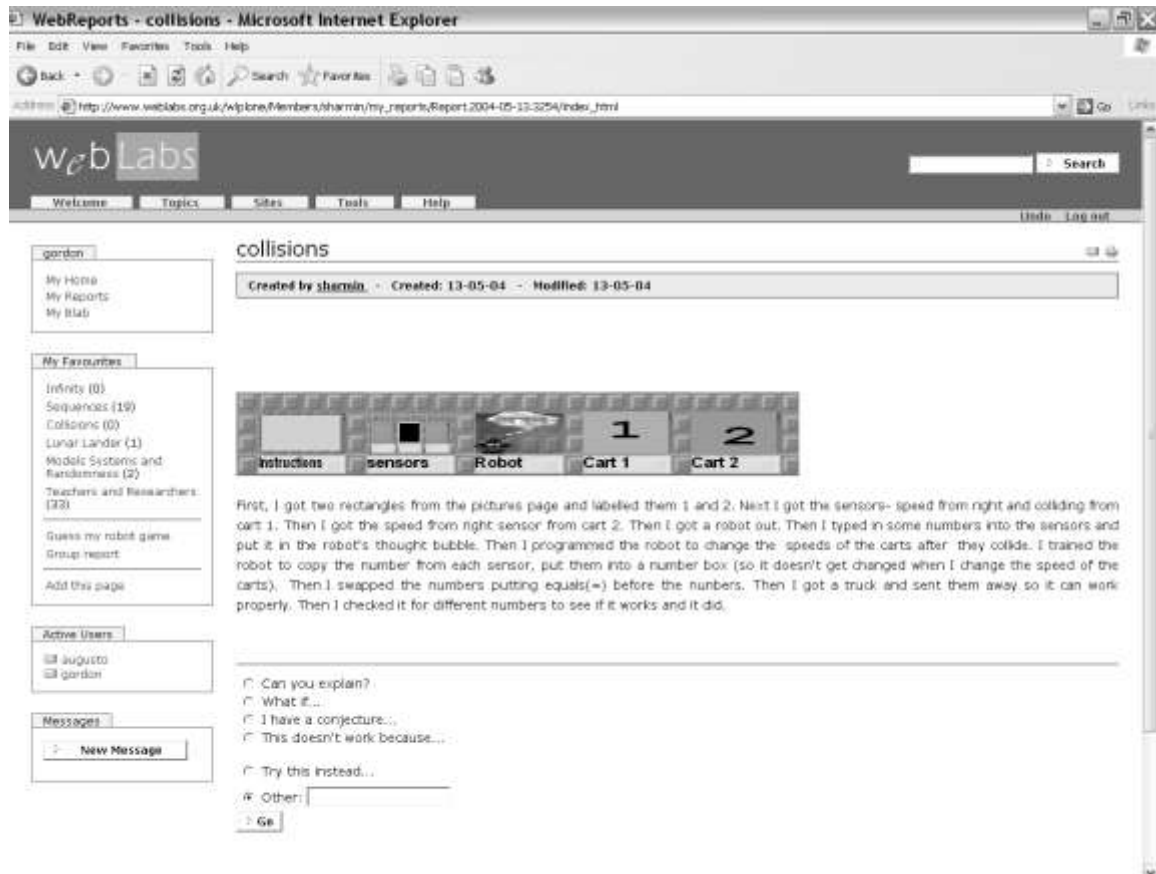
WebReports - collisions - Microsoft Internet Explorer

File Edit View Favorites Tools Help

Back Search Favorites

Address http://www.weblabs.org.uk/wlplone/Members/sharmin/my_reports/Report.2004-05-13.3254/index_html

Go Links

WebLabs

Search

Welcome Topics Sites Tools Help

Undo Log out

gordon

My Home
My Reports
My Blab

My Favourites

Infinity (0)
Sequences (19)
Collisions (0)
Lunar Lander (1)
Models Systems and Randomness (2)
Teachers and Researchers (33)

Guess my robot game
Group report

Add this page

Active Users

augusto
gordon

Messages

New Message

collisions

Created by sharmin - Created: 13-05-04 - Modified: 13-05-04

Instructions sensors Robot 1 Cart 1 2 Cart 2

First, I got two rectangles from the pictures page and labelled them 1 and 2. Next I got the sensors- speed from right and colliding from cart 1. Then I got the speed from right sensor from cart 2. Then I got a robot out. Then I typed in some numbers into the sensors and put it in the robot's thought bubble. Then I programmed the robot to change the speeds of the carts after they collide. I trained the robot to copy the number from each sensor, put them into a number box (so it doesn't get changed when I change the speed of the carts). Then I swapped the numbers putting equals(=) before the nunbers. Then I got a truck and sent them away so it can work properly. Then I checked it for different numbers to see if it works and it did.

Can you explain?
What if...
I have a conjecture...
This doesn't work because...

Try this instead...
Other:

Go